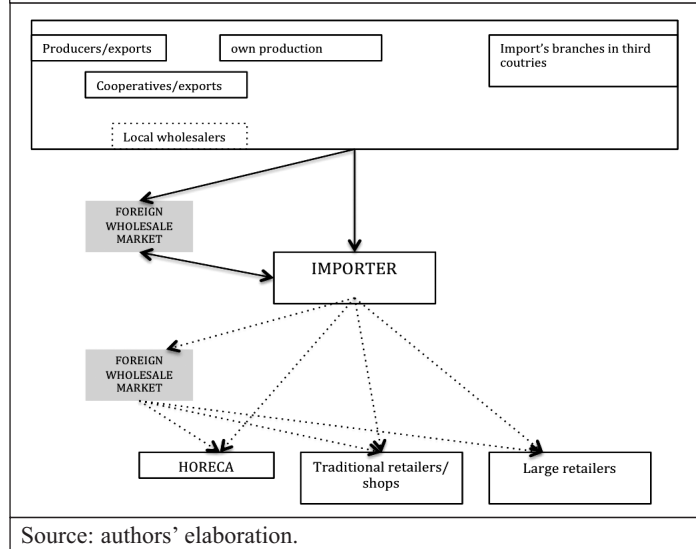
Producers/exports

own production

Import's branches in third coutries

Cooperatives/exports

Local wholesalers

FOREIGN WHOLESALE MARKET

IMPORTER

FOREIGN WHOLESALE MARKET

HORECA

Traditional retailers/ shops

Large retailers

Source: authors' elaboration.